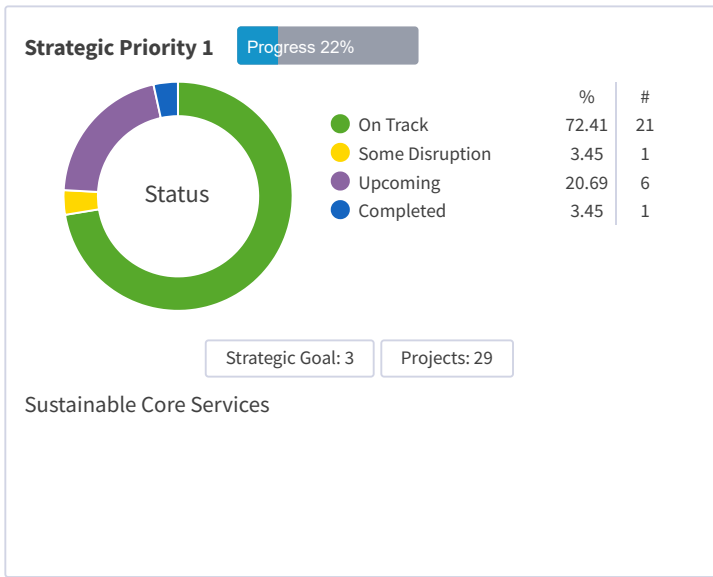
Strategic Priority 1

Progress 22%

Status

| | % | # |
|---|---|---|
| On Track | 72.41 | 21 |
| Some Disruption | 3.45 | 1 |
| Upcoming | 20.69 | 6 |
| Completed | 3.45 | 1 |

Strategic Goal: 3

Projects: 29

Sustainable Core Services